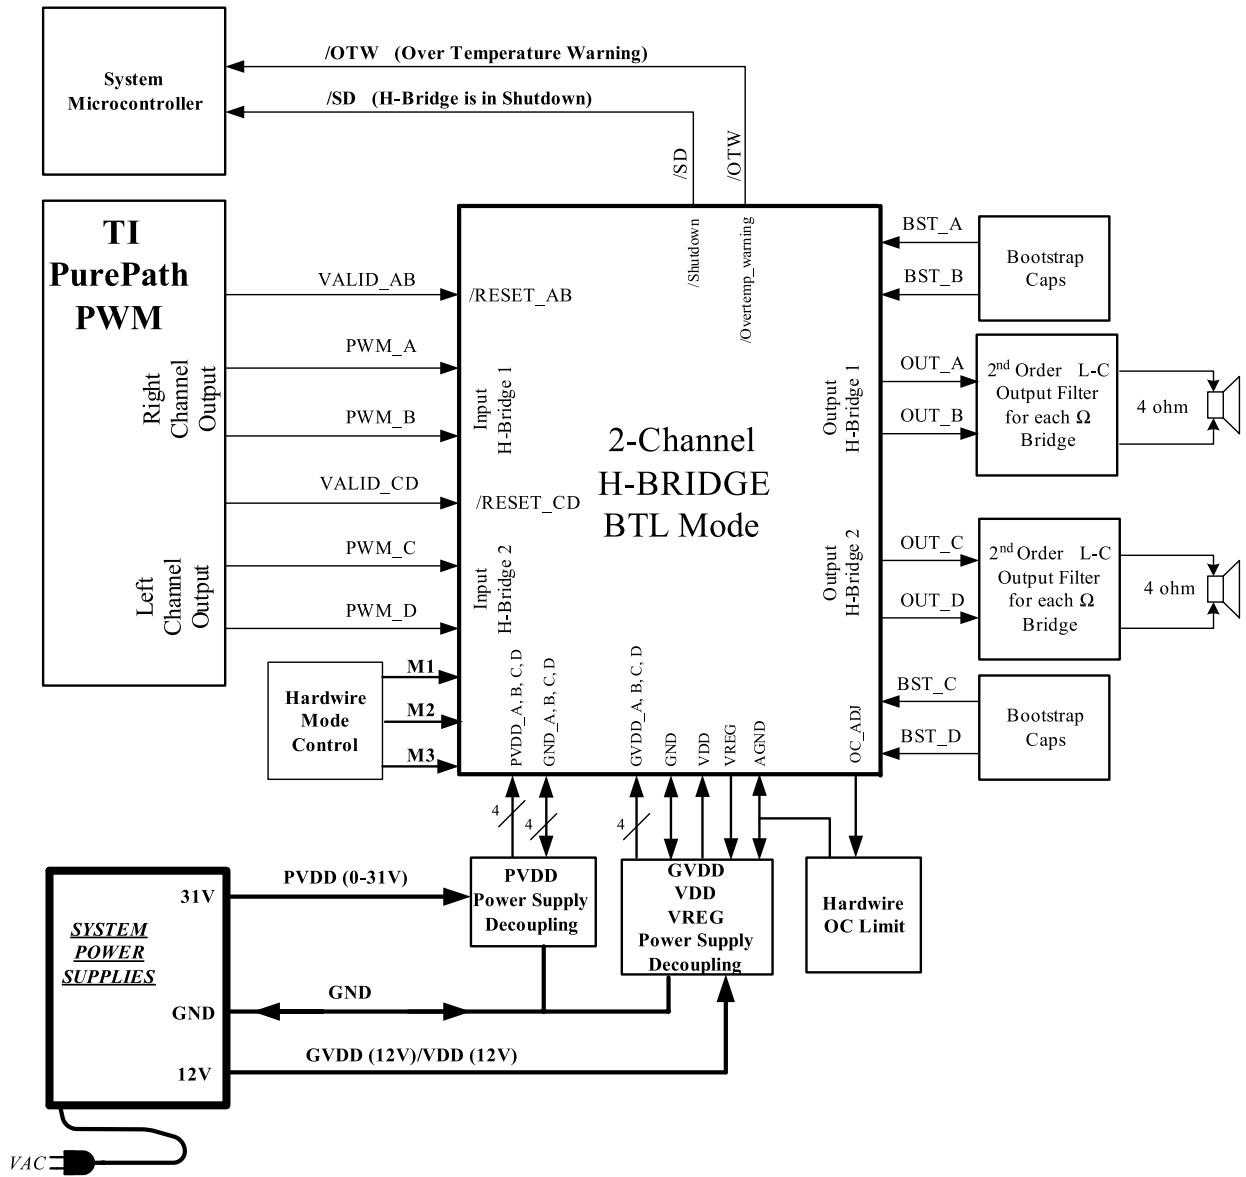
System Microcontroller

/OTW (Over Temperature Warning)

/SD (H-Bridge is in Shutdown)

/SD

/OTW

TI PurePath PWM

Right Channel Output

Left Channel Output

VALID_AB

PWM_A

PWM_B

VALID_CD

PWM_C

PWM_D

/RESET_AB

Input H-Bridge 1

/RESET_CD

Input H-Bridge 2

/Shutdown

/Overtemp_warning

2-Channel H-BRIDGE BTL Mode

Output H-Bridge 1

Output H-Bridge 2

BST_A

BST_B

Bootstrap Caps

OUT_A

OUT_B

$2^{nd}$ Order L-C Output Filter for each $\Omega$ Bridge

4 ohm

OUT_C

OUT_D

$2^{nd}$ Order L-C Output Filter for each $\Omega$ Bridge

4 ohm

BST_C

BST_D

Bootstrap Caps

Hardwire Mode Control

M1

M2

M3

PVDD_A, B, C, D

GND_A, B, C, D

GVDD_A, B, C, D

GND

VDD

VREG

AGND

OC_ADJ

4

4

4

SYSTEM POWER SUPPLIES

31V

GND

12V

PVDD (0-31V)

PVDD Power Supply Decoupling

GVDD VDD VREG Power Supply Decoupling

Hardwire OC Limit

GND

GVDD (12V)/VDD (12V)

VAC